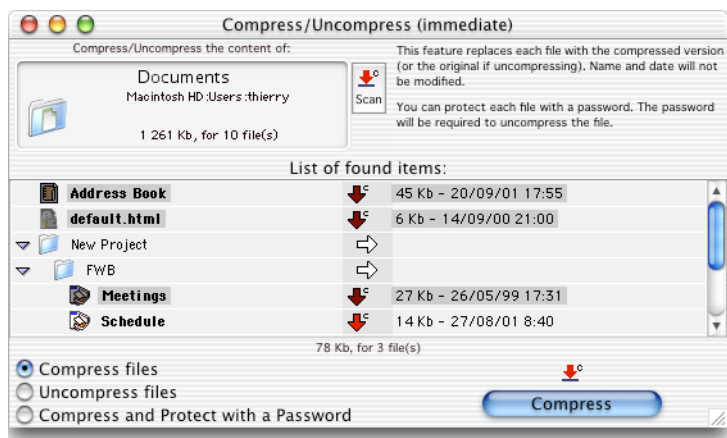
Compress/Uncompress (immediate)

Compress/Uncompress the content of:

Documents
Macintosh HD:Users:thierry

1 261 Kb, for 10 file(s)

Scan

This feature replaces each file with the compressed version (or the original if uncompressing). Name and date will not be modified.

You can protect each file with a password. The password will be required to uncompress the file.

List of found items:

| | | |
|---|---|---|
| Address Book | | 45 Kb - 20/09/01 17:55 |
| default.html | | 6 Kb - 14/09/00 21:00 |
| New Project | | |
| FWB | | |
| Meetings | | 27 Kb - 26/05/99 17:31 |
| Schedule | | 14 Kb - 27/08/01 8:40 |

78 Kb, for 3 file(s)

Compress files
Uncompress files
Compress and Protect with a Password

Compress